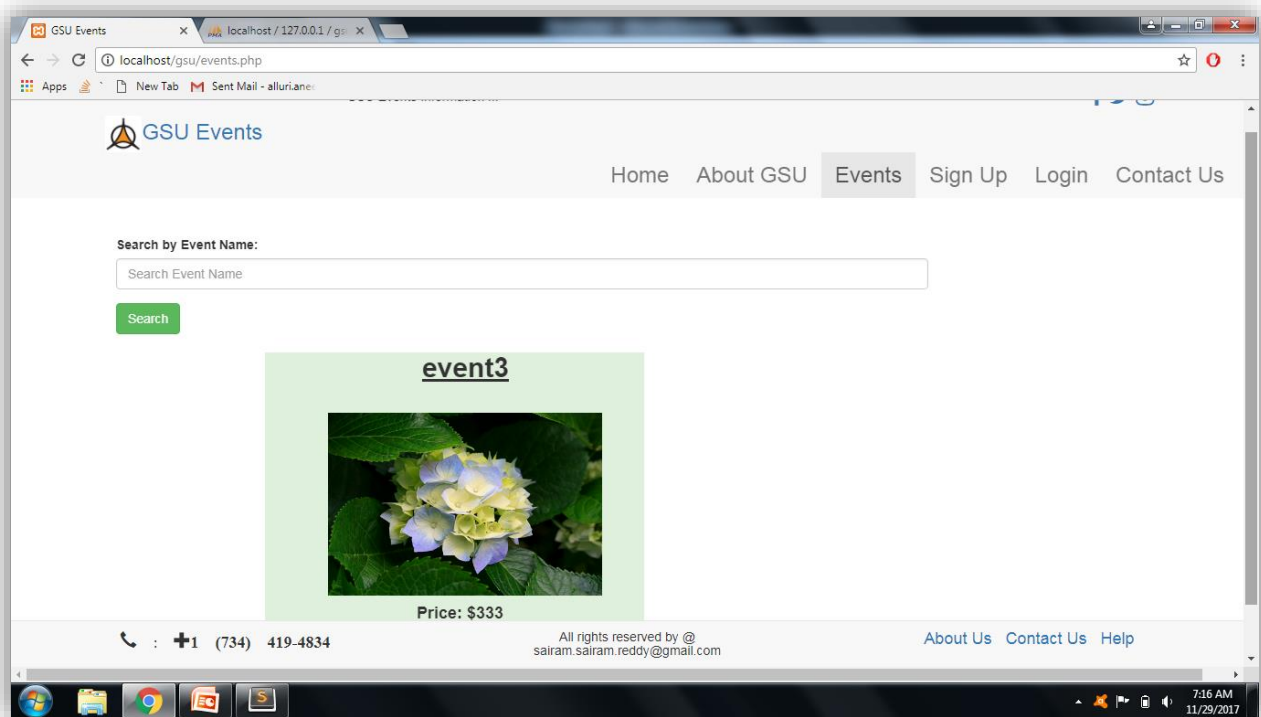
GSU Events ×
localhost / 127.0.0.1 / gs ×

localhost/gsu/events.php

Apps
New Tab
Sent Mail - alluri.ane

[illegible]

GSU Events

Home About GSU Events Sign Up Login Contact Us

Search by Event Name:

Search Event Name

Search

event3

Price: $333

: +1 (734) 419-4834

All rights reserved by @
sairam.sairam.reddy@gmail.com

About Us Contact Us Help

7:16 AM
11/29/2017